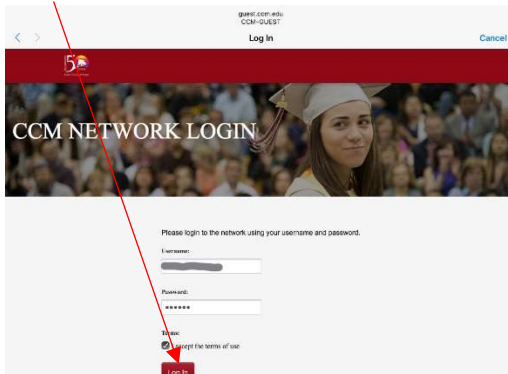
guest.ccm.edu
CCM-GUEST

Log In

Cancel

50

CCM NETWORK LOGIN

Please login to the network using your username and password.

Username:

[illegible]

Password:

••••••

Terms:

I accept the terms of use

Log In